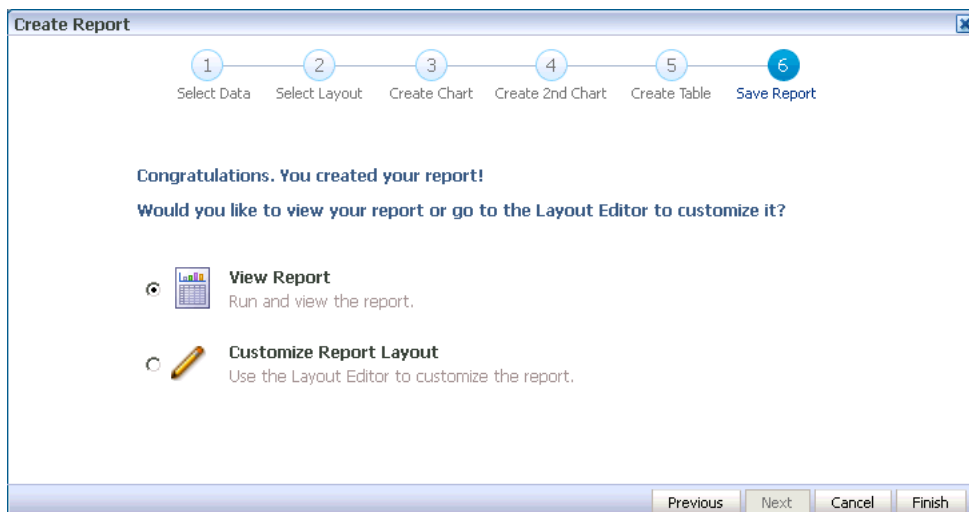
Create Report

1 Select Data
2 Select Layout
3 Create Chart
4 Create 2nd Chart
5 Create Table
6 Save Report

Congratulations. You created your report!

Would you like to view your report or go to the Layout Editor to customize it?

View Report
Run and view the report.

Customize Report Layout
Use the Layout Editor to customize the report.

Previous | Next | Cancel | Finish